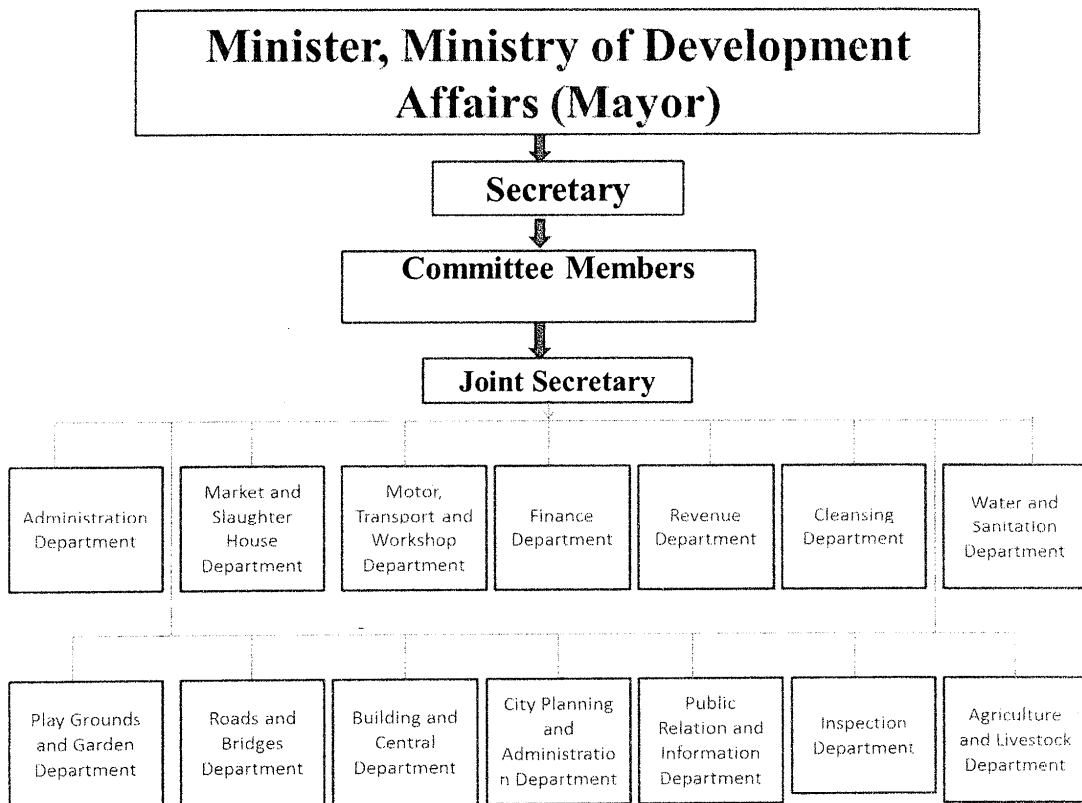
Minister, Ministry of Development Affairs (Mayor)

Secretary

Committee Members

Joint Secretary

Administration Department

Market and Slaughter House Department

Motor, Transport and Workshop Department

Finance Department

Revenue Department

Cleansing Department

Water and Sanitation Department

Play Grounds and Garden Department

Roads and Bridges Department

Building and Central Department

City Planning and Administration Department

Public Relation and Information Department

Inspection Department

Agriculture and Livestock Department